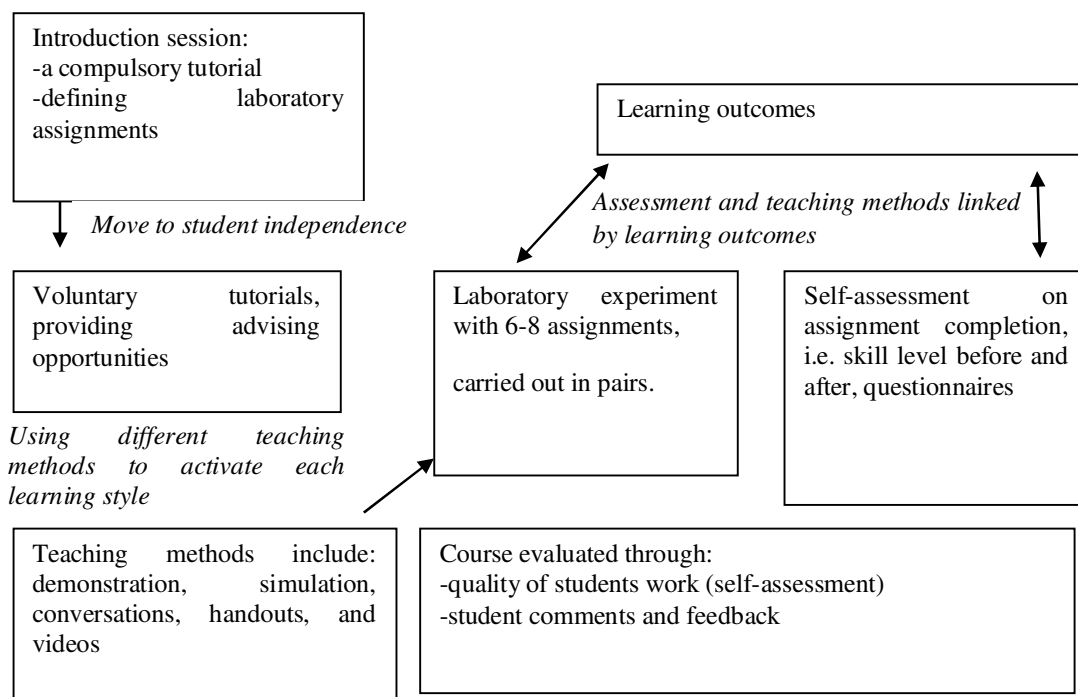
Introduction session:
-a compulsory tutorial
-defining laboratory assignments

Move to student independence

Voluntary tutorials, providing advising opportunities

Using different teaching methods to activate each learning style

Teaching methods include: demonstration, simulation, conversations, handouts, and videos

Learning outcomes

Assessment and teaching methods linked by learning outcomes

Laboratory experiment with 6-8 assignments,

carried out in pairs.

Self-assessment on assignment completion, i.e. skill level before and after, questionnaires

Course evaluated through:
-quality of students work (self-assessment)
-student comments and feedback